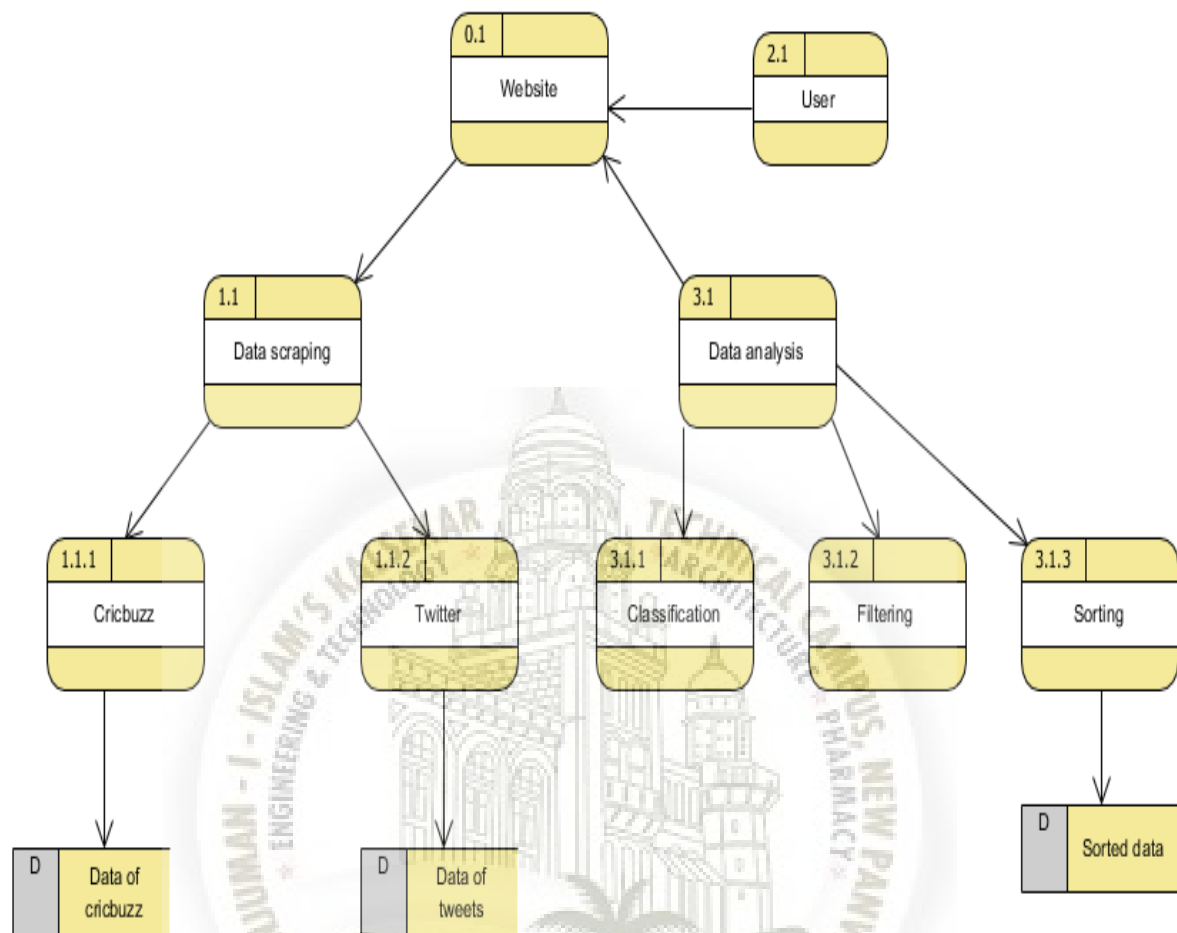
0.1
Website

2.1
User

1.1
Data scraping

3.1
Data analysis

1.1.1
Cricbuzz

1.1.2
Twitter

3.1.1
Classification

3.1.2
Filtering

3.1.3
Sorting

D
Data of cricbuzz

D
Data of tweets

D
Sorted data

ANJUMAN - I - ISLAM'S KALSEKAR TECHNICAL CAMPUS, NEW PANVEL
ENGINEERING & TECHNOLOGY * ARCHITECTURE * PHARMACY